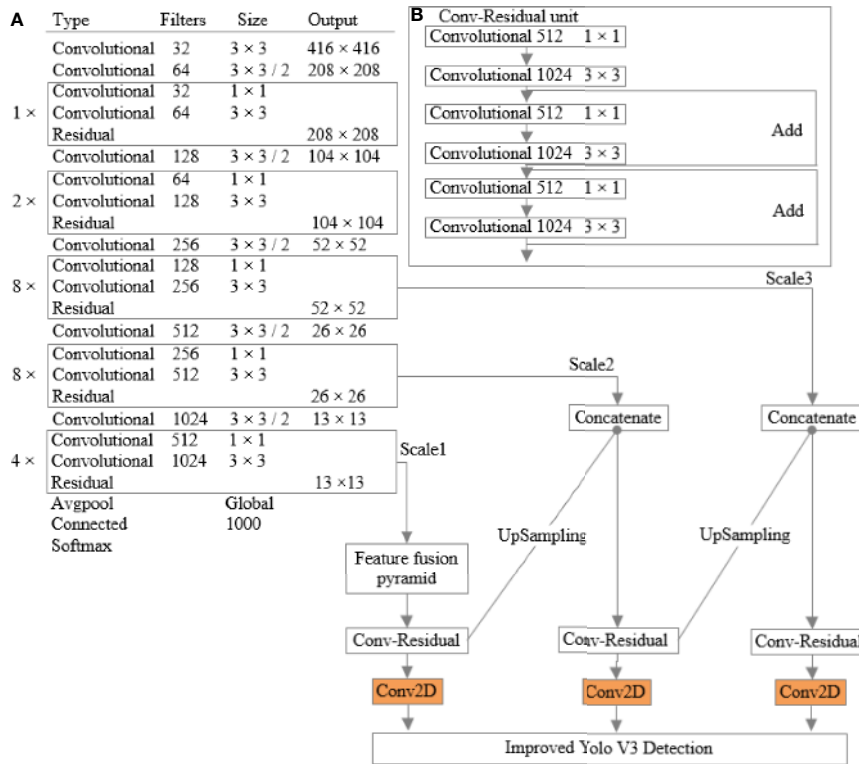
A

| | Type | Filters | Size | Output |
|---|---|---|---|---|
| | Convolutional | 32 | $3 \times 3$ | $416 \times 416$ |
| | Convolutional | 64 | $3 \times 3 / 2$ | $208 \times 208$ |
| $1 \times$ | Convolutional | 32 | $1 \times 1$ | |
| | Convolutional | 64 | $3 \times 3$ | |
| | Residual | | | $208 \times 208$ |
| | Convolutional | 128 | $3 \times 3 / 2$ | $104 \times 104$ |
| $2 \times$ | Convolutional | 64 | $1 \times 1$ | |
| | Convolutional | 128 | $3 \times 3$ | |
| | Residual | | | $104 \times 104$ |
| | Convolutional | 256 | $3 \times 3 / 2$ | $52 \times 52$ |
| $8 \times$ | Convolutional | 128 | $1 \times 1$ | |
| | Convolutional | 256 | $3 \times 3$ | |
| | Residual | | | $52 \times 52$ |
| | Convolutional | 512 | $3 \times 3 / 2$ | $26 \times 26$ |
| $8 \times$ | Convolutional | 256 | $1 \times 1$ | |
| | Convolutional | 512 | $3 \times 3$ | |
| | Residual | | | $26 \times 26$ |
| | Convolutional | 1024 | $3 \times 3 / 2$ | $13 \times 13$ |
| $4 \times$ | Convolutional | 512 | $1 \times 1$ | |
| | Convolutional | 1024 | $3 \times 3$ | |
| | Residual | | | $13 \times 13$ |
| | Avgpool | | Global | |
| | Connected | | 1000 | |
| | Softmax | | | |

B Conv-Residual unit
Convolutional 512 $1 \times 1$
Convolutional 1024 $3 \times 3$
Convolutional 512 $1 \times 1$
Convolutional 1024 $3 \times 3$
Add
Convolutional 512 $1 \times 1$
Convolutional 1024 $3 \times 3$
Add

Scale3
Scale2
Scale1
Concatenate
Concatenate
UpSampling
UpSampling
Feature fusion pyramid
Conv-Residual
Conv-Residual
Conv-Residual
Conv2D
Conv2D
Conv2D
Improved Yolo V3 Detection